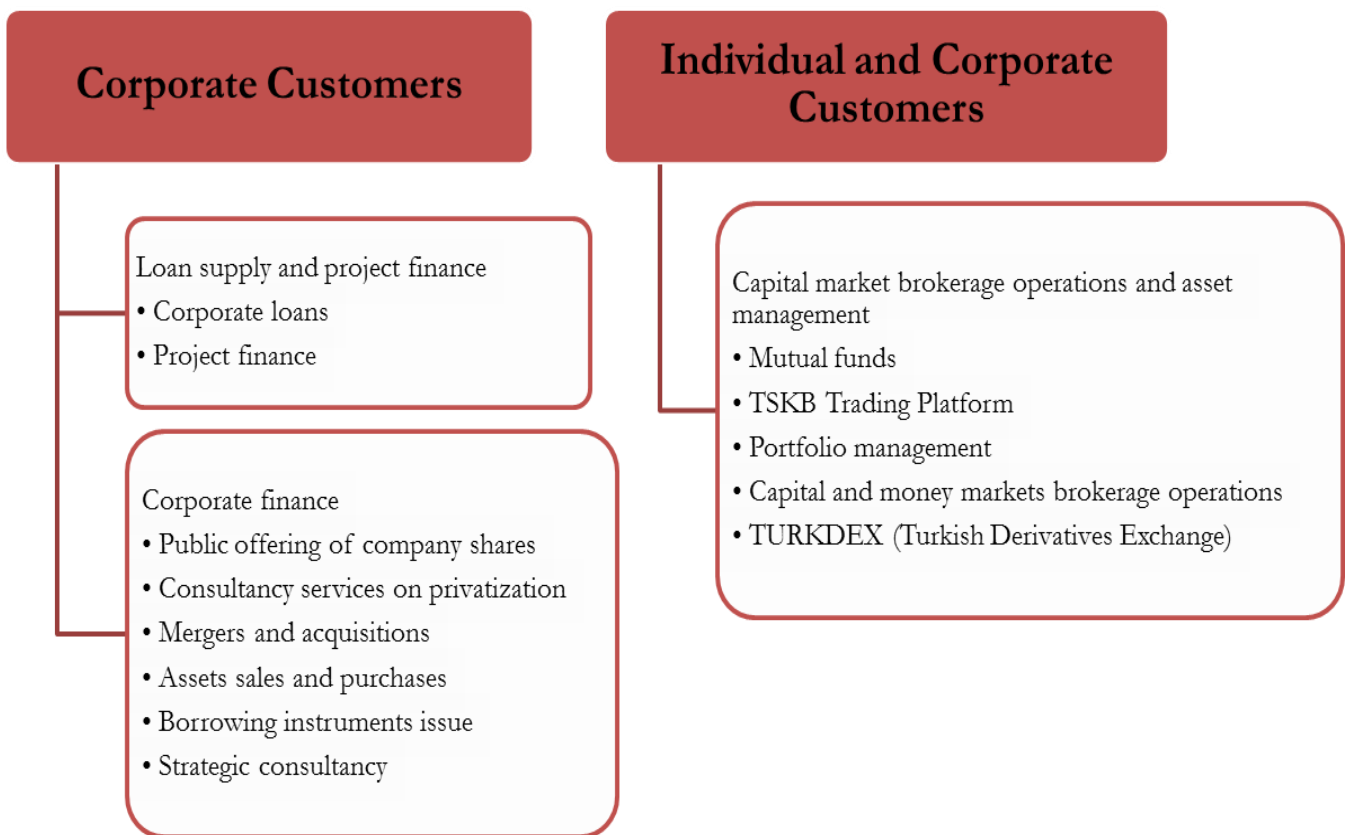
Corporate Customers

Loan supply and project finance
• Corporate loans
• Project finance

Corporate finance
• Public offering of company shares
• Consultancy services on privatization
• Mergers and acquisitions
• Assets sales and purchases
• Borrowing instruments issue
• Strategic consultancy

Individual and Corporate Customers

Capital market brokerage operations and asset management
• Mutual funds
• TSKB Trading Platform
• Portfolio management
• Capital and money markets brokerage operations
• TURKDEX (Turkish Derivatives Exchange)